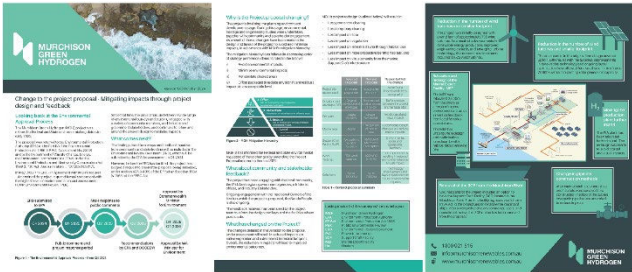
MURCHISON GREEN HYDROGEN

Change to the project proposal - Mitigating impacts through project design and feedback

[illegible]

Why is the Proposal changing?

Figure 1: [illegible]

Figure 2: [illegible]

What do community and stakeholder feedback?

What has changed on the Proposal?

MURCHISON GREEN HYDROGEN

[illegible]